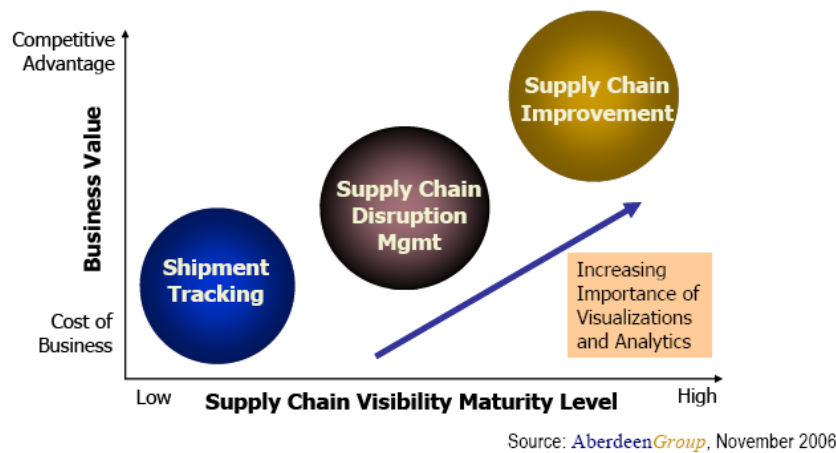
Competitive Advantage

Business Value

Cost of Business

Supply Chain Improvement

Supply Chain Disruption Mgmt

Shipment Tracking

Increasing Importance of Visualizations and Analytics

Low

Supply Chain Visibility Maturity Level

High

Source: AberdeenGroup, November 2006